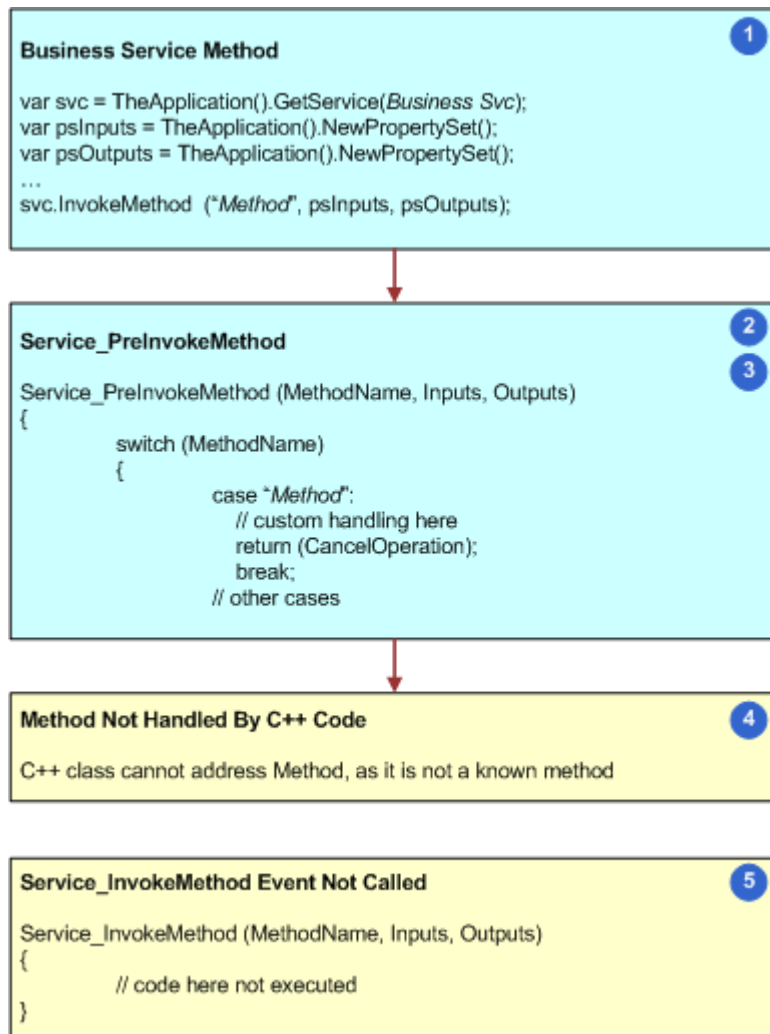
1

Business Service Method

var svc = TheApplication().GetService(Business Svc);
var psInputs = TheApplication().NewPropertySet();
var psOutputs = TheApplication().NewPropertySet();
...
svc.InvokeMethod ("Method", psInputs, psOutputs);

2

3

Service_PreInvokeMethod

Service_PreInvokeMethod (MethodName, Inputs, Outputs)
{
switch (MethodName)
{
case "Method":
// custom handling here
return (CancelOperation);
break;
// other cases

4

Method Not Handled By C++ Code

C++ class cannot address Method, as it is not a known method

5

Service_InvokeMethod Event Not Called

Service_InvokeMethod (MethodName, Inputs, Outputs)
{
// code here not executed
}